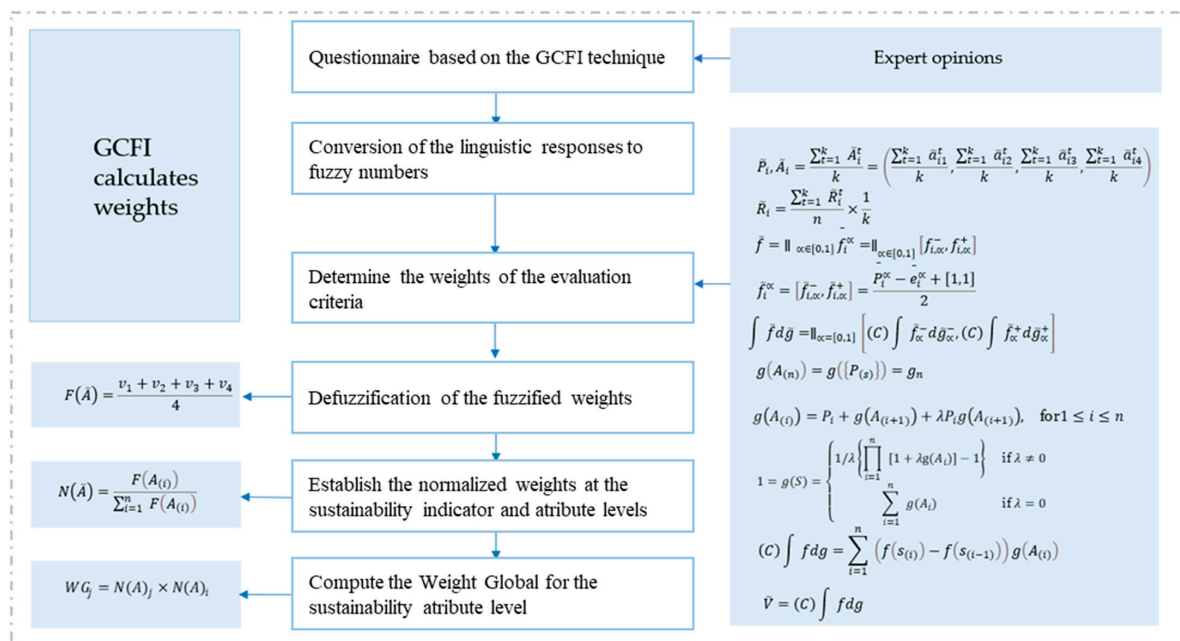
GCFI calculates weights

Questionnaire based on the GCFI technique

Expert opinions

Conversion of the linguistic responses to fuzzy numbers

$\tilde{P}_i, \tilde{A}_i = \frac{\sum_{t=1}^{k} \tilde{A}_i^t}{k} = \left(\frac{\sum_{t=1}^{k} \tilde{a}_{i1}^t}{k}, \frac{\sum_{t=1}^{k} \tilde{a}_{i2}^t}{k}, \frac{\sum_{t=1}^{k} \tilde{a}_{i3}^t}{k}, \frac{\sum_{t=1}^{k} \tilde{a}_{i4}^t}{k}\right)$

$\tilde{R}_i = \frac{\sum_{t=1}^{k} \tilde{R}_i^t}{n} \times \frac{1}{k}$

$\tilde{f} = \|_{\propto \in [0,1]} \tilde{f}_i^{\propto} = \|_{\propto \in [0,1]} [f_{i,\propto}^-, f_{i,\propto}^+]$

$\tilde{f}_i^{\propto} = [\tilde{f}_{i,\propto}^-, \tilde{f}_{i,\propto}^+] = \frac{P_i^{\propto} - e_i^{\propto} + [1,1]}{2}$

$\int \tilde{f} d\tilde{g} = \|_{\propto = [0,1]} \left[(C)\int \tilde{f}_{\propto}^- d\tilde{g}_{\propto}^-, (C)\int \tilde{f}_{\propto}^+ d\tilde{g}_{\propto}^+\right]$

$g(A_{(n)}) = g(\{P_{(s)}\}) = g_n$

$g(A_{(i)}) = P_i + g(A_{(i+1)}) + \lambda P_i g(A_{(i+1)}), \quad \text{for} 1 \leq i \leq n$

$1 = g(S) = \begin{cases} 1/\lambda \left\{\prod_{i=1}^{n} [1 + \lambda g(A_i)] - 1\right\} & \text{if } \lambda \neq 0 \\ \sum_{i=1}^{n} g(A_i) & \text{if } \lambda = 0 \end{cases}$

$(C)\int f dg = \sum_{i=1}^{n} \left(f(s_{(i)}) - f(s_{(i-1)})\right) g(A_{(i)})$

$\tilde{V} = (C)\int f dg$

Determine the weights of the evaluation criteria

Defuzzification of the fuzzified weights

$F(\tilde{A}) = \frac{v_1 + v_2 + v_3 + v_4}{4}$

Establish the normalized weights at the sustainability indicator and atribute levels

$N(\tilde{A}) = \frac{F(A_{(i)})}{\sum_{i=1}^{n} F(A_{(i)})}$

Compute the Weight Global for the sustainability atribute level

$WG_j = N(A)_j \times N(A)_i$